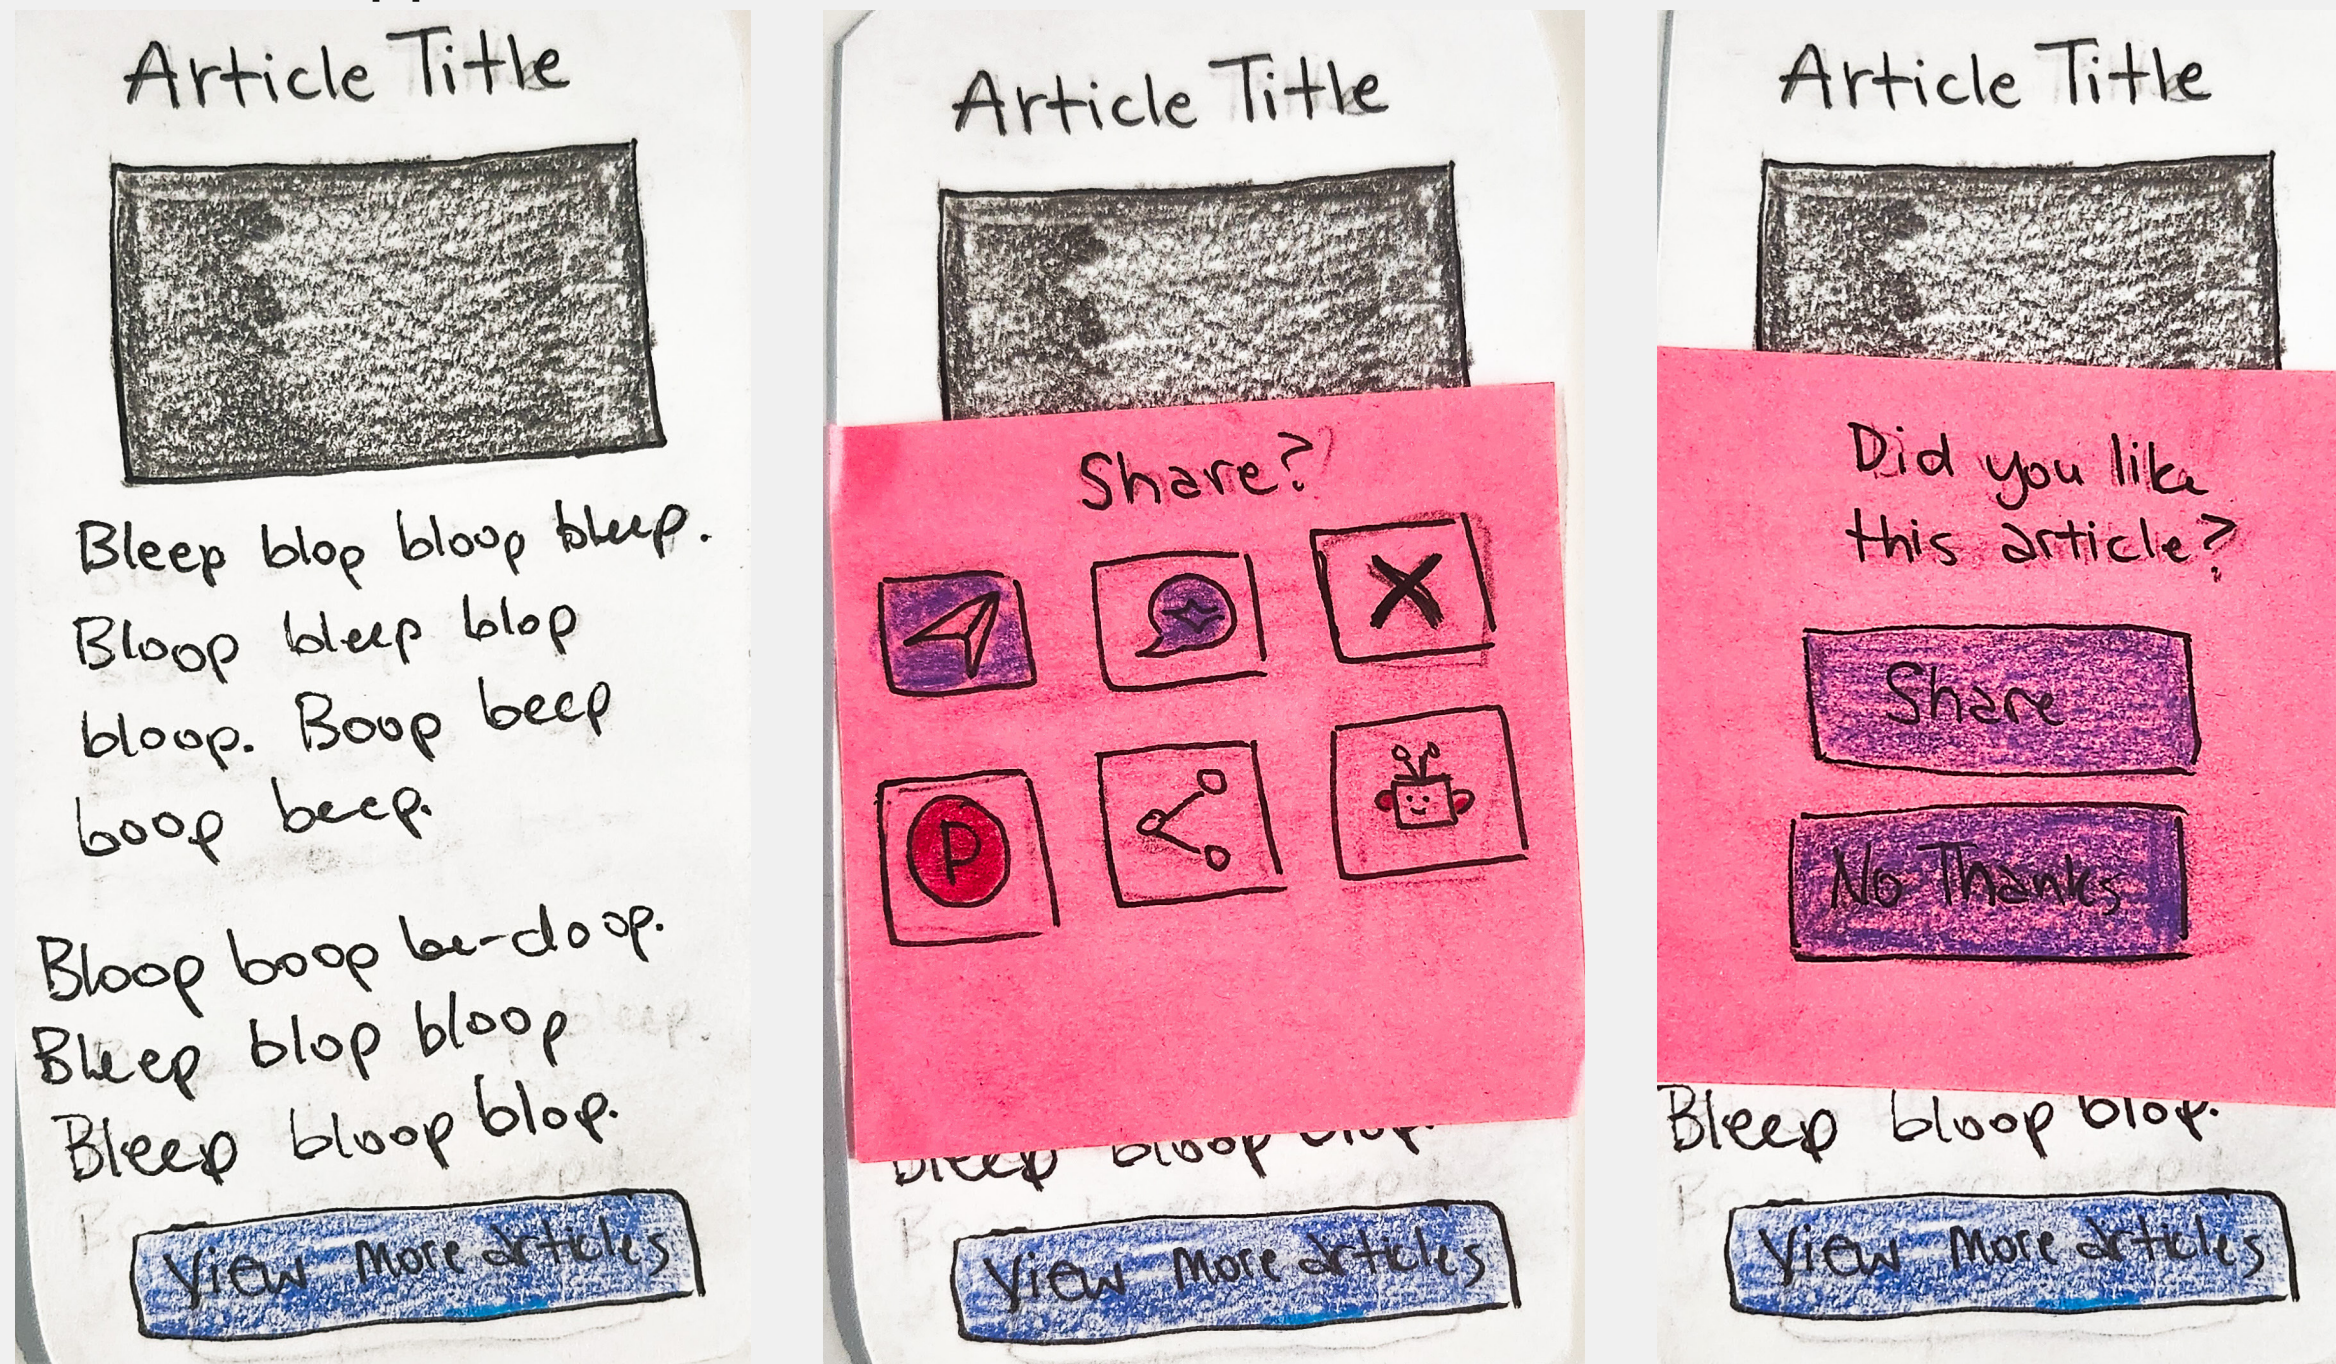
Article Title

Bleep blop bloop bleep. Bloop bleep blop bloop. Boop beep boop beep.

Bloop boop be-doop. Bleep blop bloop Bleep bloop blop.

View More articles

Article Title

Share?

P

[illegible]

View More articles

Article Title

Did you like this article?

Share

No Thanks

Bleep bloop blop.

View More articles